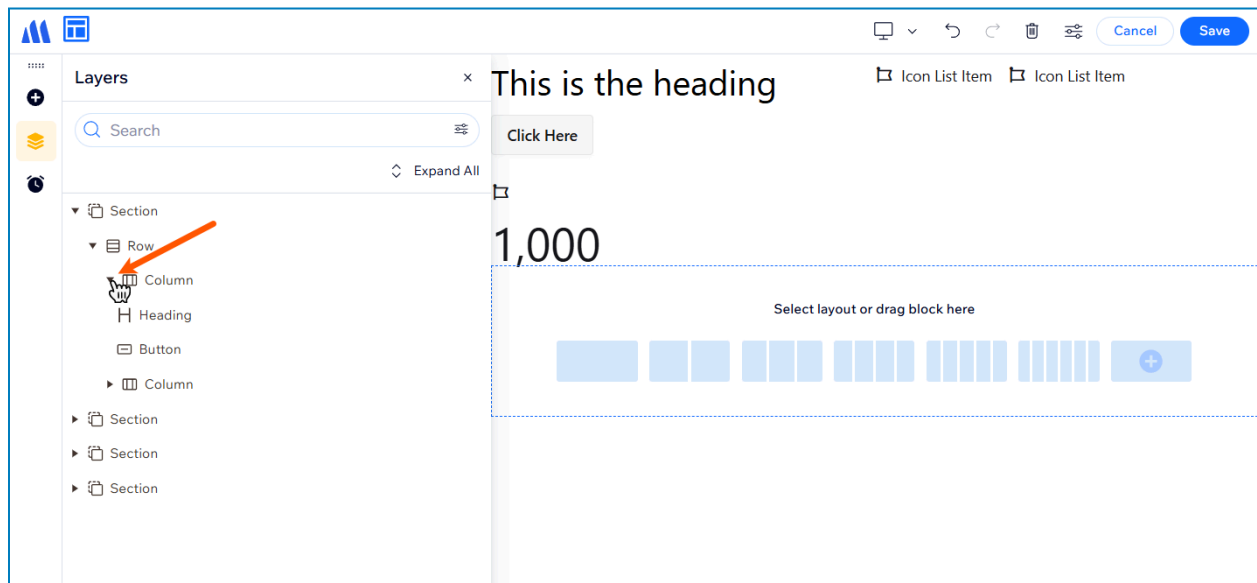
Cancel Save

Layers ×

Search

Expand All

Section
Row
Column
Heading
Button
Column
Section
Section
Section

This is the heading

Icon List Item Icon List Item

Click Here

1,000

Select layout or drag block here